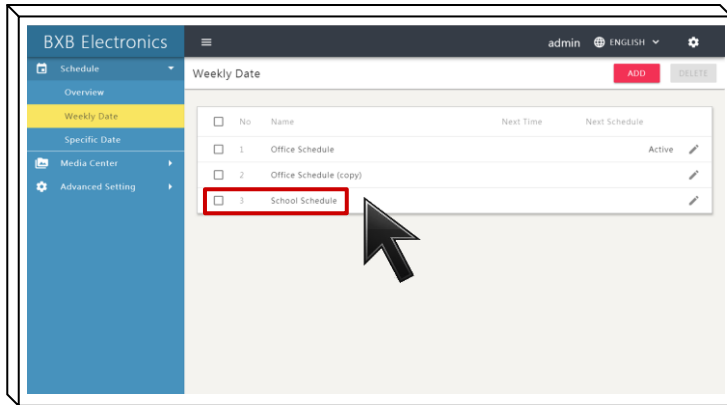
BXB Electronics

admin ENGLISH

Schedule

Overview

Weekly Date

Specific Date

Media Center

Advanced Setting

Weekly Date

ADD

DELETE

| | No | Name | Next Time | Next Schedule | |
|---|---|---|---|---|---|
| ☐ | 1 | Office Schedule | | Active | |
| ☐ | 2 | Office Schedule (copy) | | | |
| ☐ | 3 | School Schedule | | | |